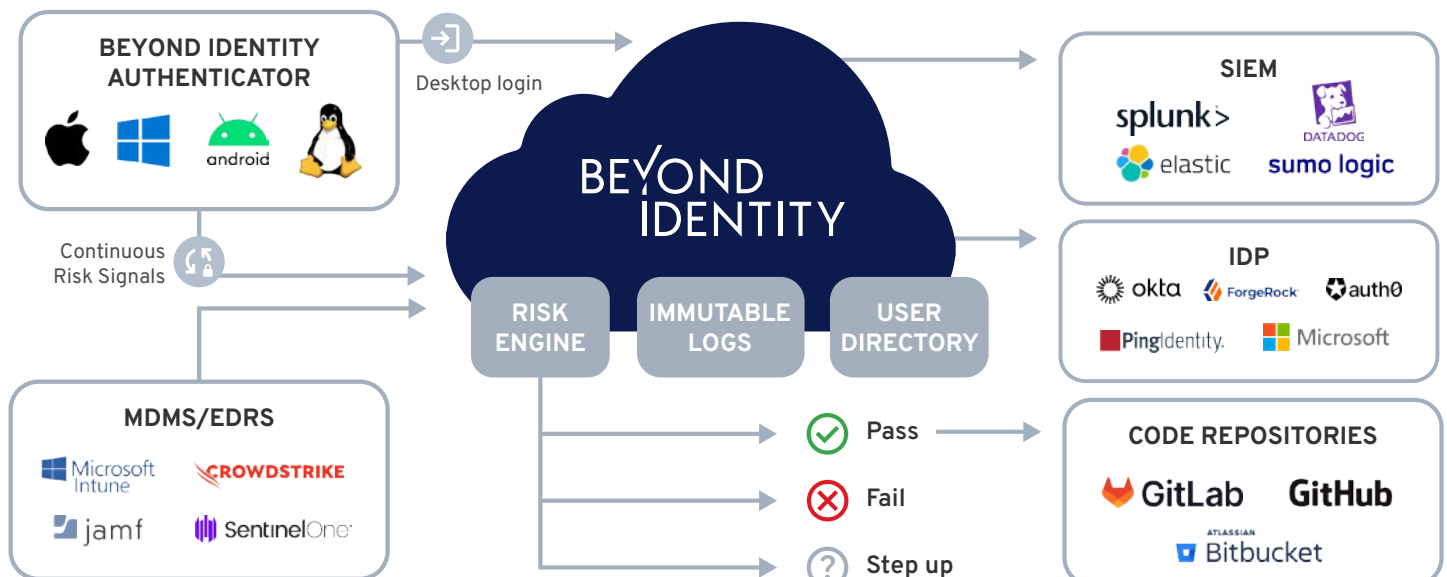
BEYOND IDENTITY AUTHENTICATOR

android

Desktop login

Continuous Risk Signals

MDMS/EDRS

Microsoft Intune

CROWDSTRIKE

jamf

SentinelOne

BEYOND IDENTITY

RISK ENGINE

IMMUTABLE LOGS

USER DIRECTORY

Pass

Fail

Step up

SIEM

splunk>

DATADOG

elastic

sumo logic

IDP

okta

ForgeRock

auth0

PingIdentity.

Microsoft

CODE REPOSITORIES

GitLab

GitHub

ATLASSIAN

Bitbucket